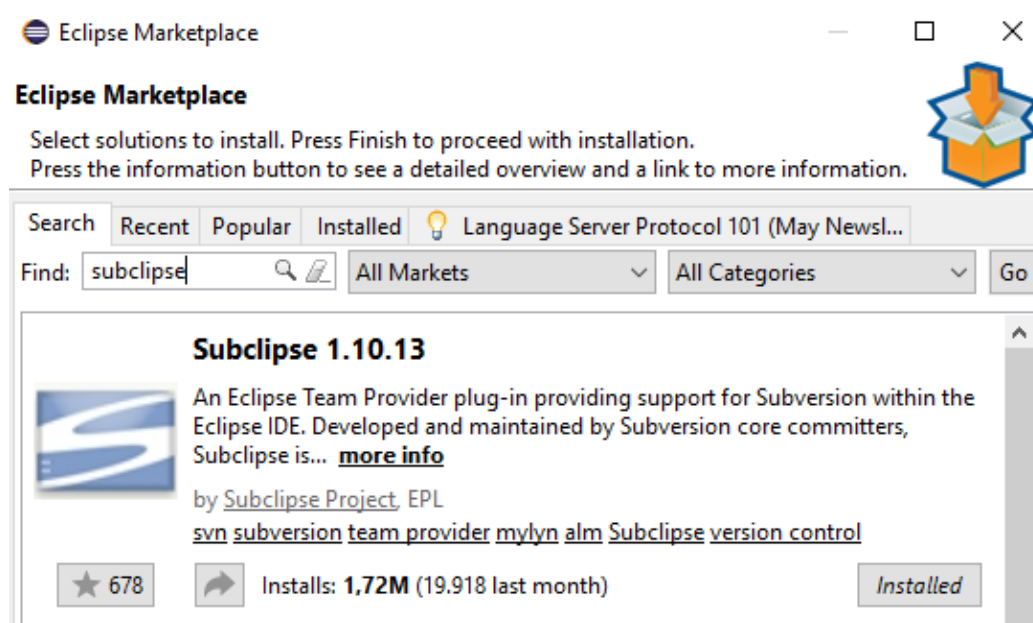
Eclipse Marketplace

Eclipse Marketplace

Select solutions to install. Press Finish to proceed with installation.
Press the information button to see a detailed overview and a link to more information.

Search | Recent | Popular | Installed | Language Server Protocol 101 (May Newsl...

Find: subclipse | All Markets | All Categories | Go

Subclipse 1.10.13

An Eclipse Team Provider plug-in providing support for Subversion within the Eclipse IDE. Developed and maintained by Subversion core committers, Subclipse is... more info

by Subclipse Project, EPL

svn subversion team provider mylyn alm Subclipse version control

678

Installs: 1,72M (19.918 last month)

Installed